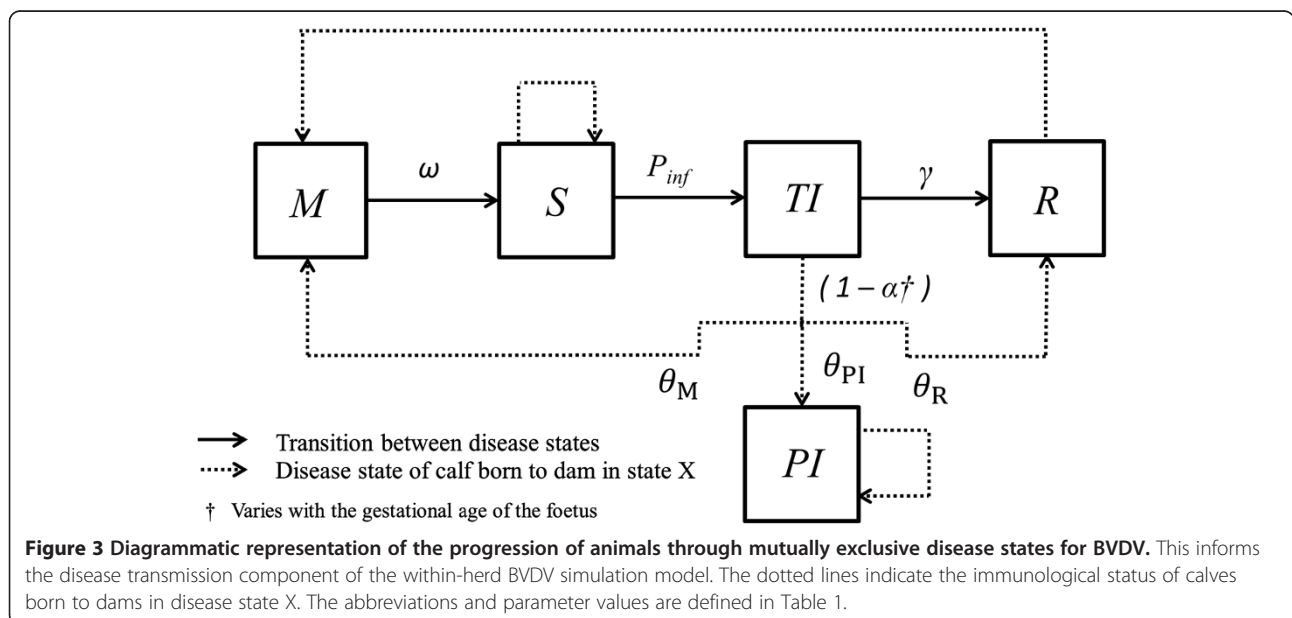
$M$ $\omega$ $S$ $P_{inf}$ $TI$ $\gamma$ $R$

$(1-\alpha\dagger)$

$\theta_{\mathrm{M}}$ $\theta_{\mathrm{PI}}$ $\theta_{\mathrm{R}}$

$PI$

Transition between disease states

Disease state of calf born to dam in state X

† Varies with the gestational age of the foetus

**Figure 3 Diagrammatic representation of the progression of animals through mutually exclusive disease states for BVDV.** This informs the disease transmission component of the within-herd BVDV simulation model. The dotted lines indicate the immunological status of calves born to dams in disease state X. The abbreviations and parameter values are defined in Table 1.